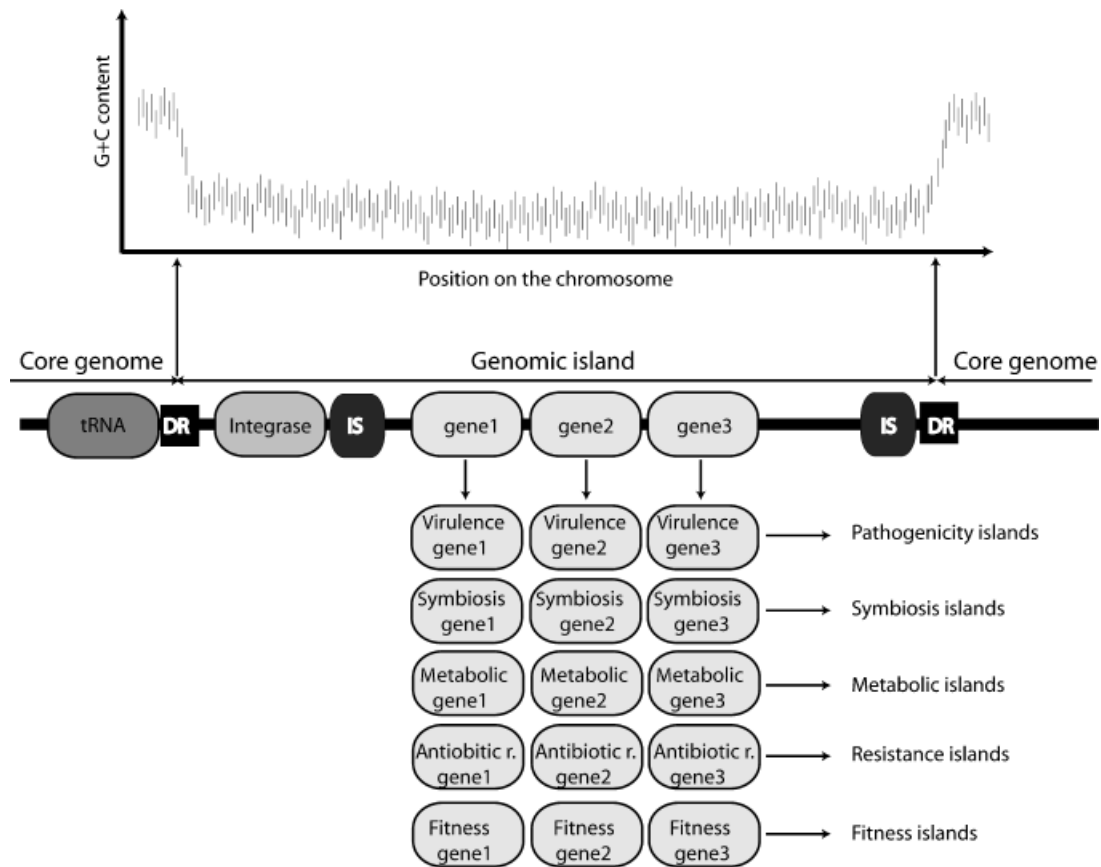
G+C content

Position on the chromosome

Core genome

Genomic island

Core genome

tRNA

DR

Integrase

IS

gene1

gene2

gene3

IS

DR

Virulence gene1

Virulence gene2

Virulence gene3

Pathogenicity islands

Symbiosis gene1

Symbiosis gene2

Symbiosis gene3

Symbiosis islands

Metabolic gene1

Metabolic gene2

Metabolic gene3

Metabolic islands

Antibiotic r. gene1

Antibiotic r. gene2

Antibiotic r. gene3

Resistance islands

Fitness gene1

Fitness gene2

Fitness gene3

Fitness islands